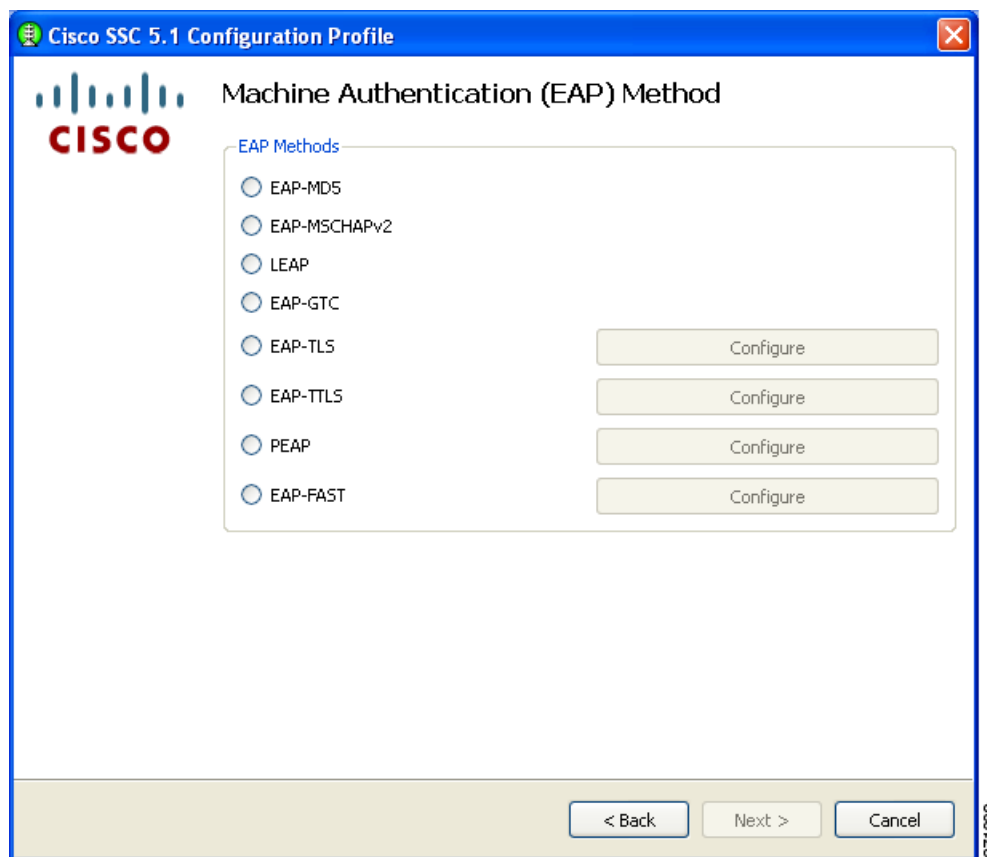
Cisco SSC 5.1 Configuration Profile

CISCO

Machine Authentication (EAP) Method

EAP Methods

EAP-MD5

EAP-MSCHAPv2

LEAP

EAP-GTC

EAP-TLS Configure

EAP-TTLS Configure

PEAP Configure

EAP-FAST Configure

< Back Next > Cancel

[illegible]